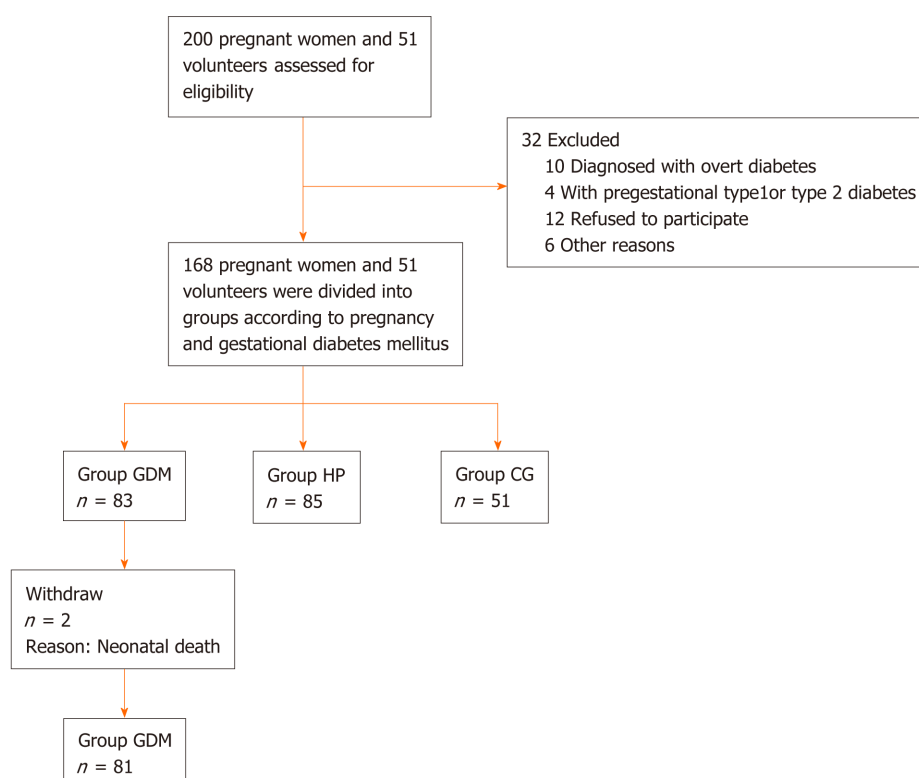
200 pregnant women and 51 volunteers assessed for eligibility

32 Excluded
10 Diagnosed with overt diabetes
4 With pregestational type1or type 2 diabetes
12 Refused to participate
6 Other reasons

168 pregnant women and 51 volunteers were divided into groups according to pregnancy and gestational diabetes mellitus

Group GDM
$n$ = 83

Group HP
$n$ = 85

Group CG
$n$ = 51

Withdraw
$n$ = 2
Reason: Neonatal death

Group GDM
$n$ = 81